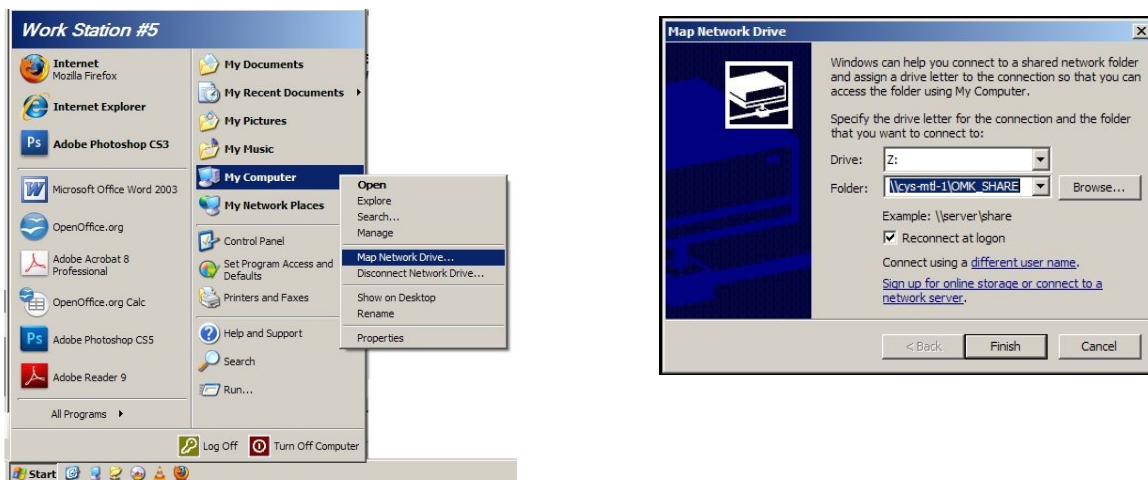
Work Station #5

Internet
Mozilla Firefox

Internet Explorer

Adobe Photoshop CS3

Microsoft Office Word 2003

OpenOffice.org

Adobe Acrobat 8 Professional

OpenOffice.org Calc

Adobe Photoshop CS5

Adobe Reader 9

All Programs

My Documents

My Recent Documents

My Pictures

My Music

My Computer

My Network Places

Control Panel

Set Program Access and Defaults

Printers and Faxes

Help and Support

Search

Run...

Open
Explore
Search...
Manage
Map Network Drive...
Disconnect Network Drive...
Show on Desktop
Rename
Properties

Log Off
Turn Off Computer

Start

Map Network Drive

Windows can help you connect to a shared network folder and assign a drive letter to the connection so that you can access the folder using My Computer.

Specify the drive letter for the connection and the folder that you want to connect to:

Drive: Z:
Folder: \\cys-mtl-1\OMK_SHARE
Browse...

Example: \\server\share

Reconnect at logon

Connect using a different user name.

Sign up for online storage or connect to a network server.

< Back
Finish
Cancel